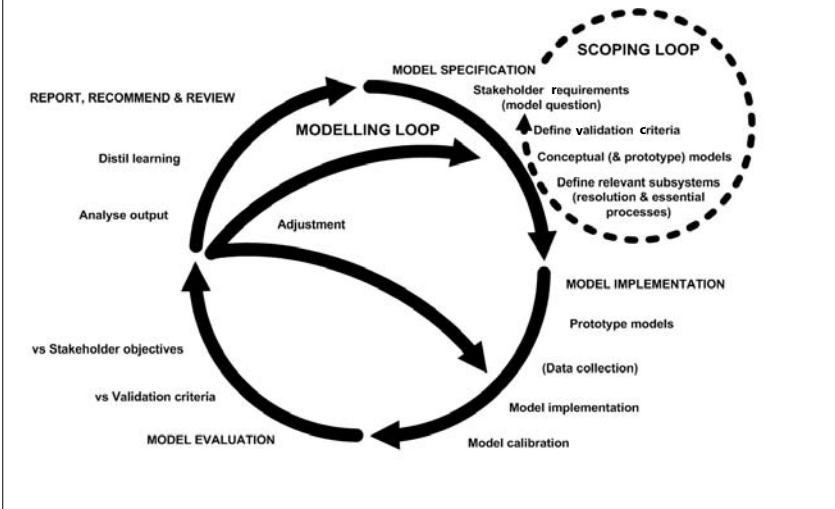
SCOPING LOOP

MODEL SPECIFICATION

Stakeholder requirements (model question)

Define validation criteria

Conceptual (& prototype) models

Define relevant subsystems (resolution & essential processes)

REPORT, RECOMMEND & REVIEW

MODELLING LOOP

Distil learning

Analyse output

Adjustment

MODEL IMPLEMENTATION

Prototype models

(Data collection)

Model implementation

Model calibration

vs Stakeholder objectives

vs Validation criteria

MODEL EVALUATION